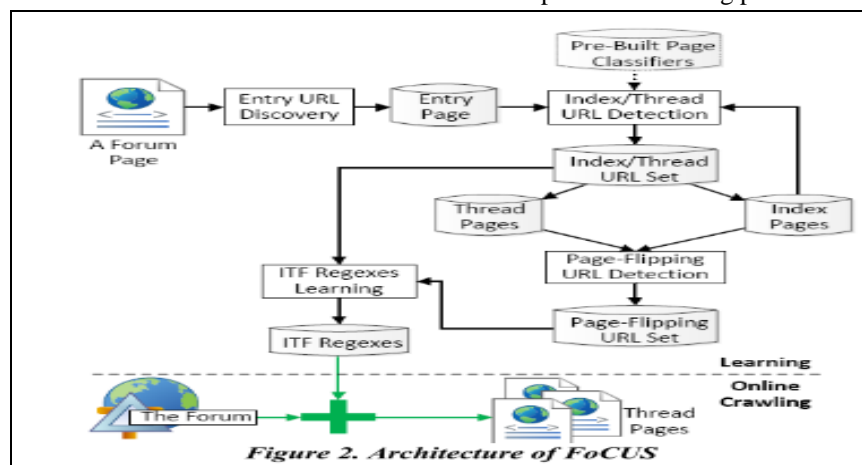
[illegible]

Pre-Built Page Classifiers

A Forum Page

Entry URL Discovery

Entry Page

Index/Thread URL Detection

Index/Thread URL Set

Thread Pages

Index Pages

ITF Regexes Learning

Page-Flipping URL Detection

Page-Flipping URL Set

ITF Regexes

Learning

Online Crawling

The Forum

Thread Pages

Figure 2. Architecture of FoCUS